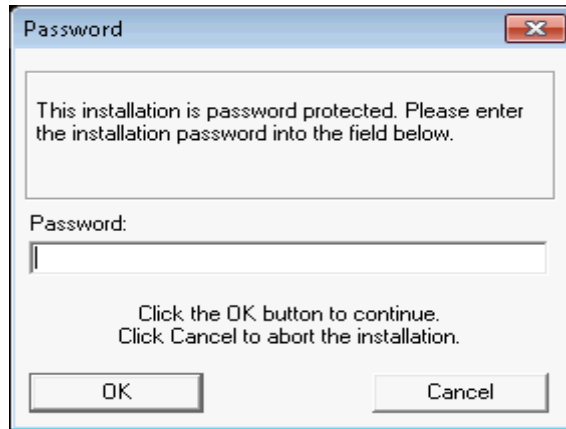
Password

This installation is password protected. Please enter the installation password into the field below.

Password:

Click the OK button to continue.
Click Cancel to abort the installation.

OK

Cancel